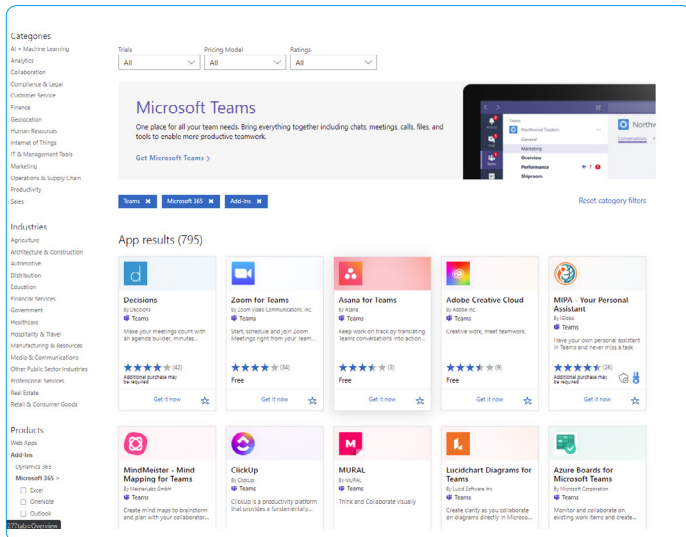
Categories
AI + Machine Learning
Analytics
Collaboration
Compliance & Legal
Customer Service
Finance
Geolocation
Human Resources
Internet of Things
IT & Management Tools
Marketing
Operations & Supply Chain
Productivity
Sales

Industries
Agriculture
Architecture & Construction
Automotive
Distribution
Education
Financial Services
Government
Healthcare
Hospitality & Travel
Manufacturing & Resources
Media & Communications
Other Public Sector Industries
Professional Services
Real Estate
Retail & Consumer Goods

Products
Web Apps
Add-ins
Dynamics 365
Microsoft 365 >
Excel
OneNote
Outlook

Trials
All

Pricing Model
All

Ratings
All

Microsoft Teams
One place for all your team needs. Bring everything together including chats, meetings, calls, files, and tools to enable more productive teamwork.
Get Microsoft Teams >

Teams
Northwind Traders
General
Marketing
Overview
Performance
Shipment
Northw
Conversations

Teams ✖ Microsoft 365 ✖ Add-ins ✖
Reset category filters

App results (795)

Decisions
By Decisions
Teams
Make your meetings count with an agenda builder, minutes...
★★★★ (42)
Additional purchase may be required
Get it now ☆

Zoom for Teams
By Zoom Video Communications, Inc.
Teams
Start, schedule and join Zoom Meetings right from your Team...
★★★★ (34)
Free
Get it now ☆

Asana for Teams
By Asana
Teams
Keep work on track by translating Teams conversations into action...
★★★ (3)
Free
Get it now ☆

Adobe Creative Cloud
By Adobe Inc.
Teams
Creative work, meet teamwork.
★★★ (9)
Free
Get it now ☆

MIPA - Your Personal Assistant
By iGlobe
Teams
Have your own personal assistant in Teams and never miss a task...
★★★★ (26)
Additional purchase may be required
Get it now ☆

MindMeister - Mind Mapping for Teams
By MeisterLabs GmbH
Teams
Create mind maps to brainstorm and plan with your collaborator...

ClickUp
By ClickUp
Teams
ClickUp is a productivity platform that provides a fundamentally...

MURAL
By MURAL
Teams
Think and Collaborate Visually

Lucidchart Diagrams for Teams
By Lucid Software Inc
Teams
Create clarity as you collaborate on diagrams directly in Microso...

Azure Boards for Microsoft Teams
By Microsoft Corporation
Teams
Monitor and collaborate on existing work items and create...

??tab=Overview